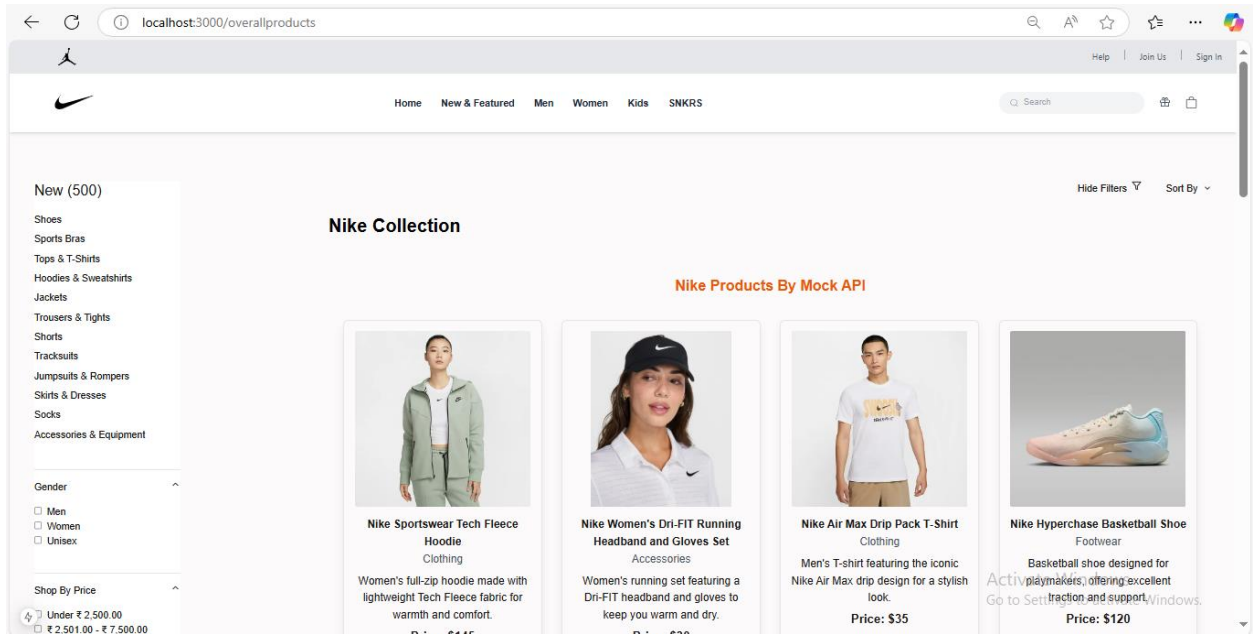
localhost:3000/overallproducts

Help | Join Us | Sign In

Home New & Featured Men Women Kids SNKRS

Search

New (500)

Shoes
Sports Bras
Tops & T-Shirts
Hoodies & Sweatshirts
Jackets
Trousers & Tights
Shorts
Tracksuits
Jumpsuits & Rompers
Skirts & Dresses
Socks
Accessories & Equipment

Gender
Men
Women
Unisex

Shop By Price
Under ₹ 2,500.00
₹ 2,501.00 - ₹ 7,500.00

Hide Filters Sort By

Nike Collection

Nike Products By Mock API

Nike Sportswear Tech Fleece Hoodie
Clothing
Women's full-zip hoodie made with lightweight Tech Fleece fabric for warmth and comfort.
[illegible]

Nike Women's Dri-FIT Running Headband and Gloves Set
Accessories
Women's running set featuring a Dri-FIT headband and gloves to keep you warm and dry.
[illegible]

Nike Air Max Drip Pack T-Shirt
Clothing
Men's T-shirt featuring the iconic Nike Air Max drip design for a stylish look.
Price: $35

Nike Hyperchase Basketball Shoe
Footwear
Basketball shoe designed for playmakers, offering excellent traction and support.
Price: $120

Activate Windows
Go to Settings to activate Windows.